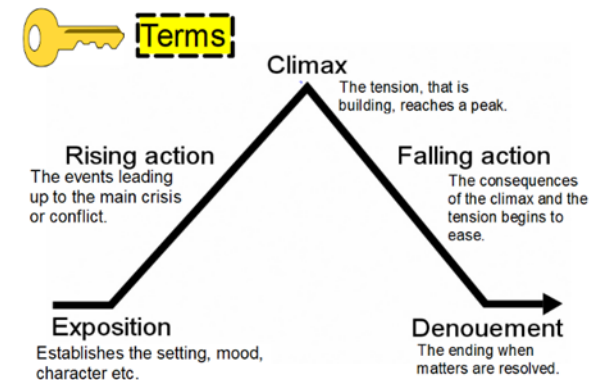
Terms

Climax
The tension, that is building, reaches a peak.

Rising action
The events leading up to the main crisis or conflict.

Falling action
The consequences of the climax and the tension begins to ease.

Exposition
Establishes the setting, mood, character etc.

Denouement
The ending when matters are resolved.